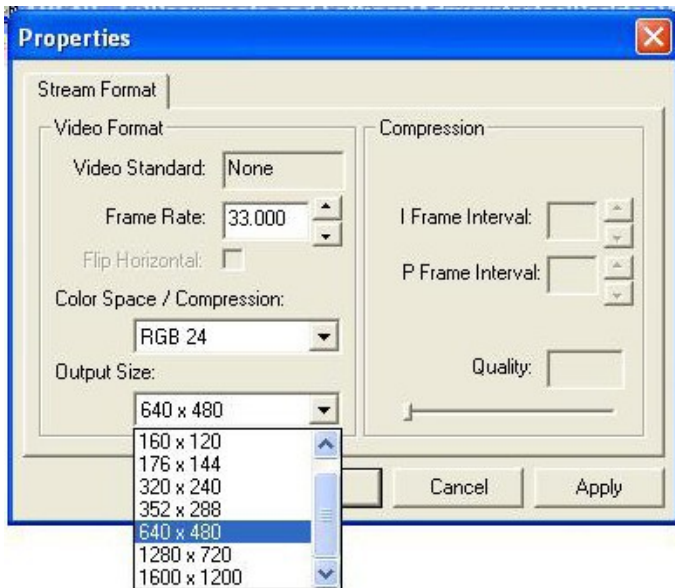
Properties

Stream Format

Video Format

Video Standard: None

Frame Rate: 33.000

Flip Horizontal:

Color Space / Compression:

RGB 24

Output Size:

640 x 480

160 x 120
176 x 144
320 x 240
352 x 288
640 x 480
1280 x 720
1600 x 1200

Compression

I Frame Interval:

P Frame Interval:

Quality:

Cancel

Apply